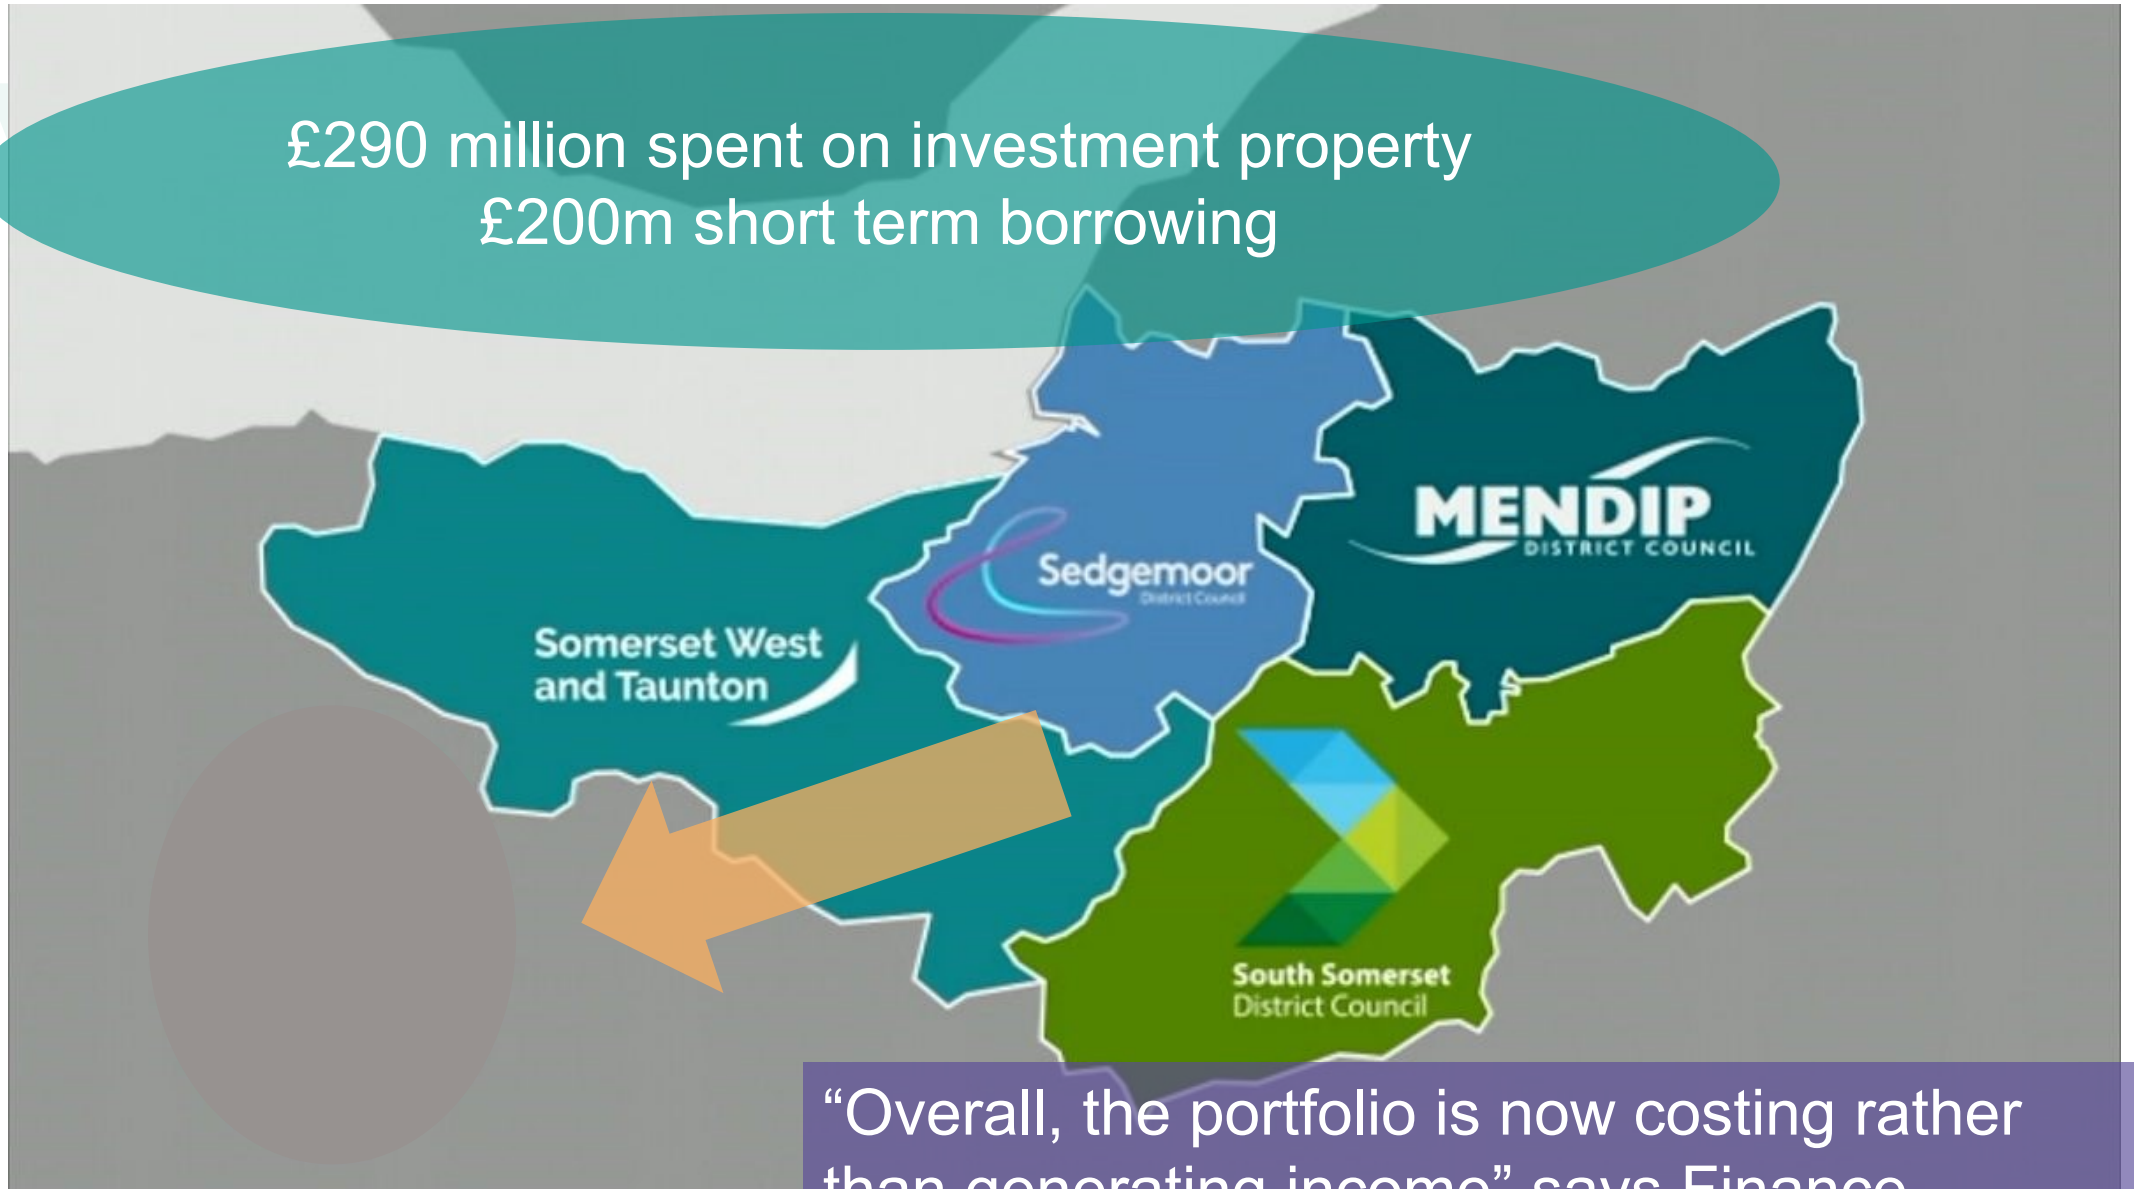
£290 million spent on investment property
£200m short term borrowing

MENDIP
DISTRICT COUNCIL

Sedgemoor
District Council

Somerset West and Taunton

South Somerset
District Council

“Overall, the portfolio is now costing rather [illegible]